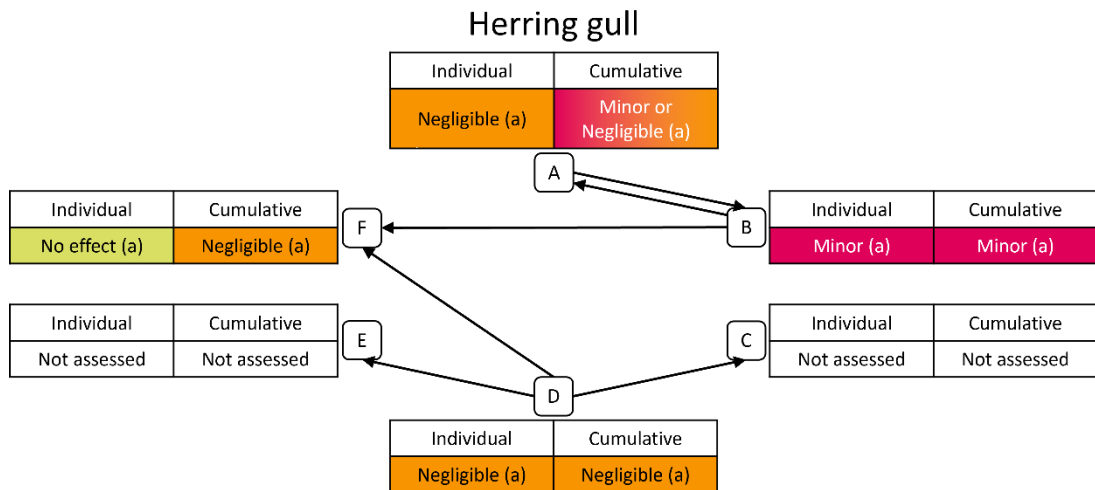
Herring gull

| Individual | Cumulative |
|---|---|
| Negligible (a) | Minor or Negligible (a) |

A

| Individual | Cumulative |
|---|---|
| No effect (a) | Negligible (a) |

F

B

| Individual | Cumulative |
|---|---|
| Minor (a) | Minor (a) |

| Individual | Cumulative |
|---|---|
| Not assessed | Not assessed |

E

C

| Individual | Cumulative |
|---|---|
| Not assessed | Not assessed |

D

| Individual | Cumulative |
|---|---|
| Negligible (a) | Negligible (a) |